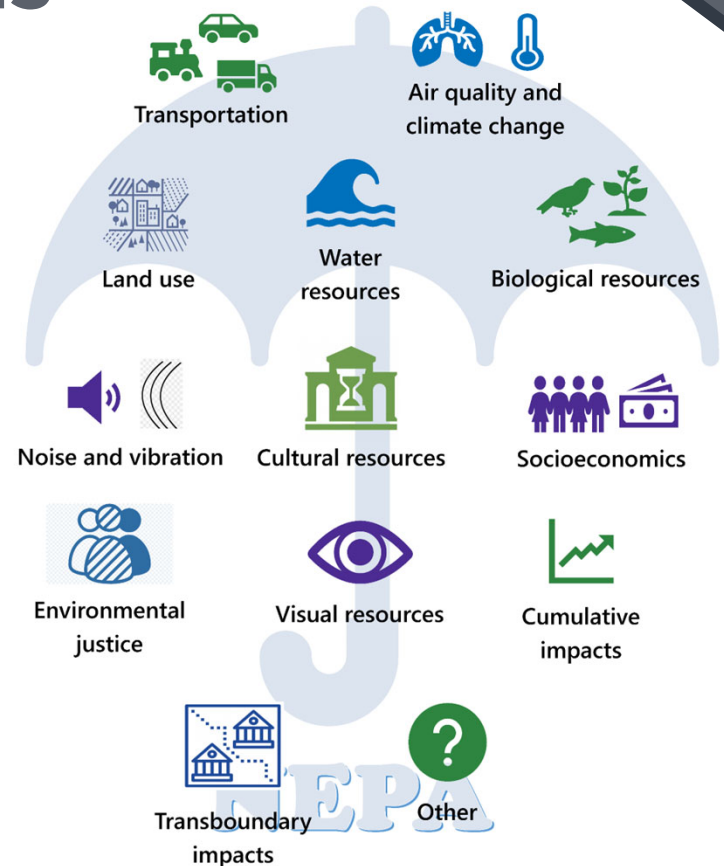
Transportation

Air quality and climate change

Land use

Water resources

Biological resources

Noise and vibration

Cultural resources

Socioeconomics

Environmental justice

Visual resources

Cumulative impacts

?

NEPA

Transboundary impacts

Other